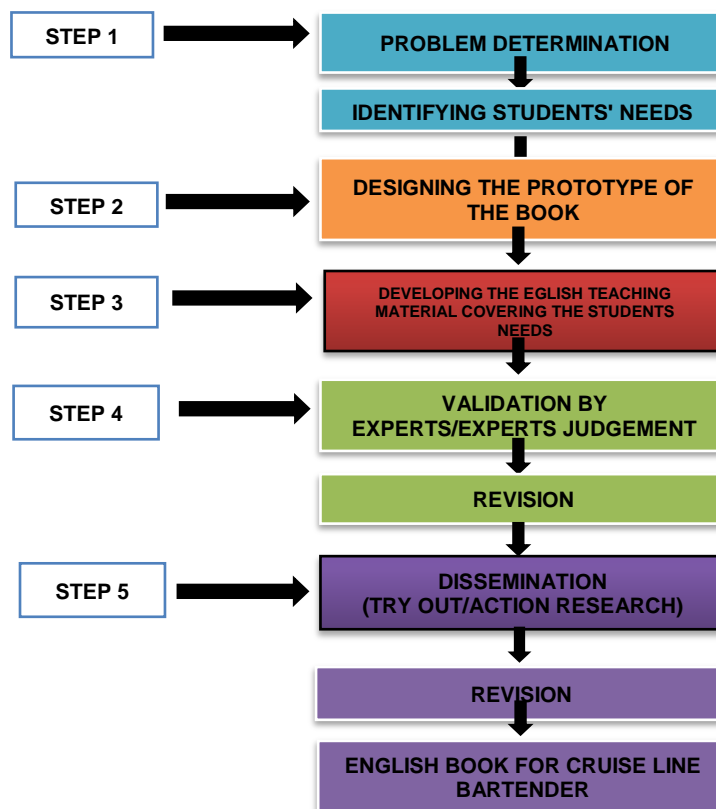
STEP 1

PROBLEM DETERMINATION

IDENTIFYING STUDENTS' NEEDS

STEP 2

DESIGNING THE PROTOTYPE OF THE BOOK

STEP 3

DEVELOPING THE EGLISH TEACHING MATERIAL COVERING THE STUDENTS NEEDS

STEP 4

VALIDATION BY EXPERTS/EXPERTS JUDGEMENT

REVISION

STEP 5

DISSEMINATION (TRY OUT/ACTION RESEARCH)

REVISION

ENGLISH BOOK FOR CRUISE LINE BARTENDER